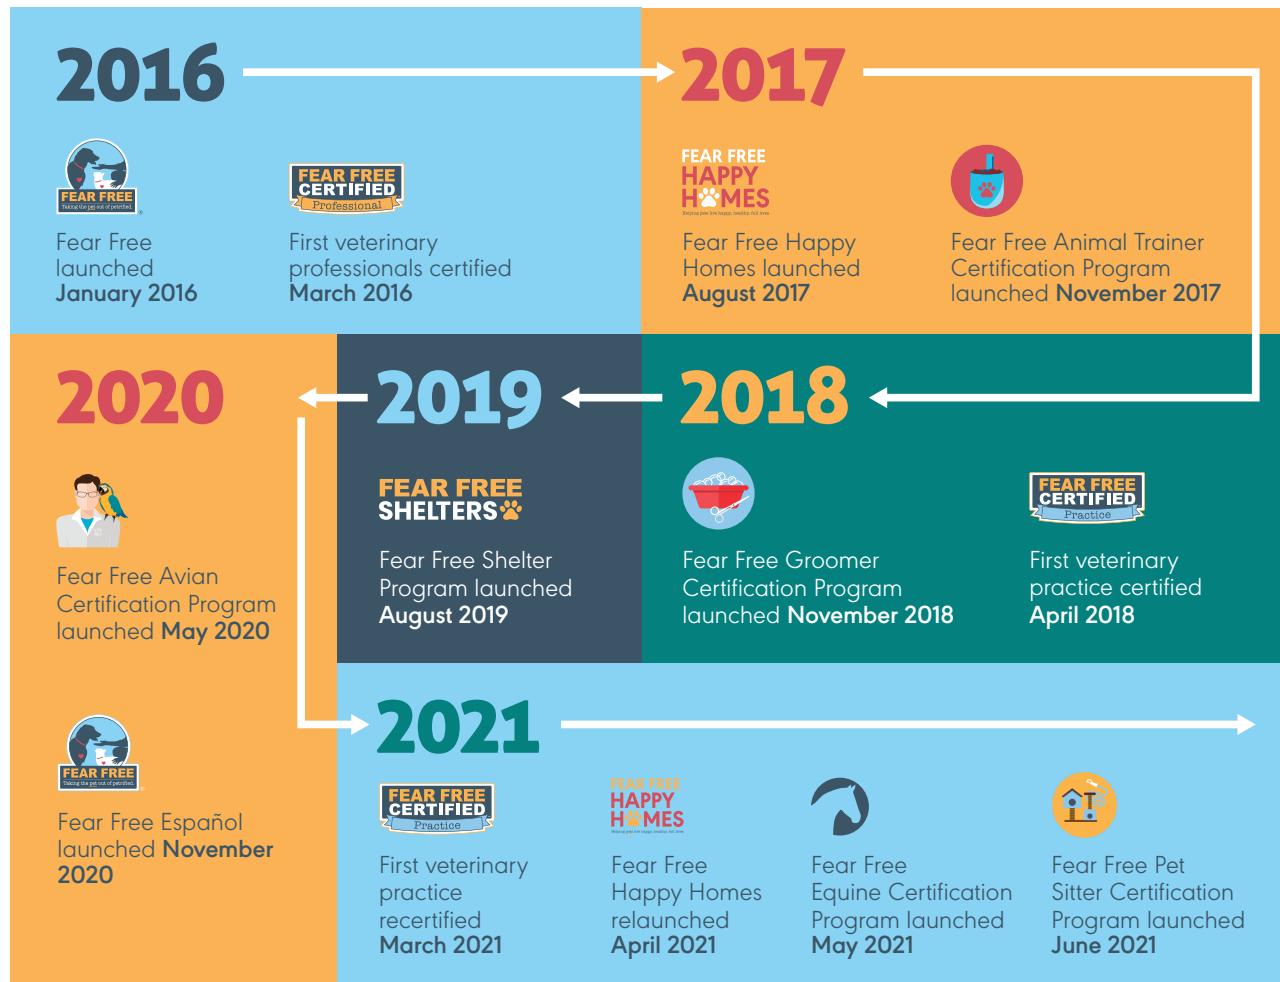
2016

FEAR FREE
Taking the pet out of petrified

Fear Free launched January 2016

FEAR FREE CERTIFIED Professional

First veterinary professionals certified March 2016

2017

FEAR FREE HAPPY HOMES
Helping pets live happy, healthy, full lives

Fear Free Happy Homes launched August 2017

Fear Free Animal Trainer Certification Program launched November 2017

2020

Fear Free Avian Certification Program launched May 2020

FEAR FREE
Taking the pet out of petrified

Fear Free Español launched November 2020

2019

FEAR FREE SHELTERS

Fear Free Shelter Program launched August 2019

2018

Fear Free Groomer Certification Program launched November 2018

FEAR FREE CERTIFIED Practice

First veterinary practice certified April 2018

2021

FEAR FREE CERTIFIED Practice

First veterinary practice recertified March 2021

FEAR FREE HAPPY HOMES
Helping pets live happy, healthy, full lives

Fear Free Happy Homes relaunched April 2021

Fear Free Equine Certification Program launched May 2021

Fear Free Pet Sitter Certification Program launched June 2021